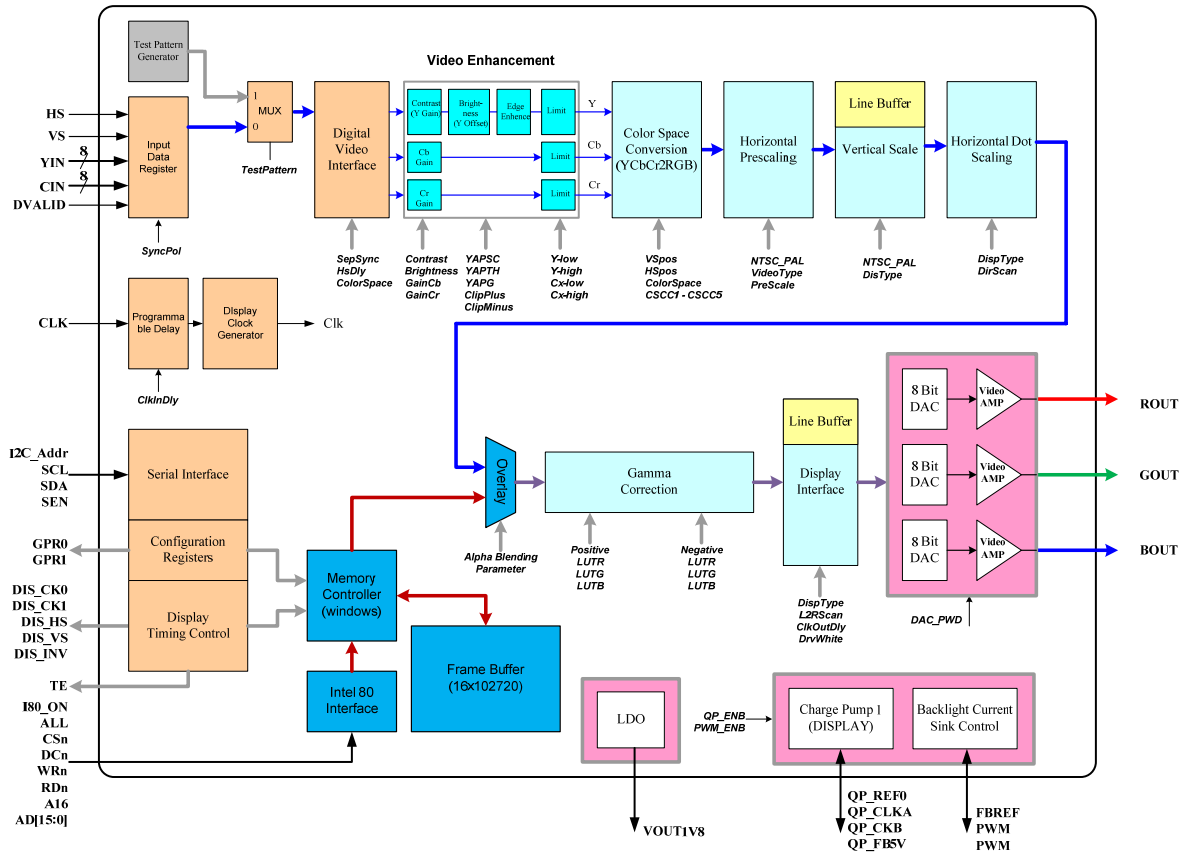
Test Pattern Generator

Video Enhancement

HS
VS
YIN
8
CIN
8
DVALID

Input Data Register

1
MUX
0

TestPattern

SyncPol

Digital Video Interface

Contrast (Y Gain)
Brightness (Y Offset)
Edge Enhence
Limit
Y
Cb Gain
Limit
Cb
Cr Gain
Limit
Cr

Color Space Conversion (YCbCr2RGB)

Horizontal Prescaling

Line Buffer
Vertical Scale

Horizontal Dot Scaling

SepSync
HsDly
ColorSpace

Contrast
Brightness
GainCb
GainCr

YAPSC
YAPTH
YAPG
ClipPlus
ClipMinus

Y-low
Y-high
Cx-low
Cx-high

VSpos
HSpos
ColorSpace
CSCC1 - CSCC5

NTSC_PAL
VideoType
PreScale

NTSC_PAL
DisType

DispType
DirScan

CLK

Programmable Delay

Display Clock Generator

Clk

ClkInDly

I2C_Addr
SCL
SDA
SEN

Serial Interface

GPR0
GPR1

Configuration Registers

DIS_CK0
DIS_CK1
DIS_HS
DIS_VS
DIS_INV

Display Timing Control

TE

I80_ON
ALL
CSn
DCn
WRn
RDn
A16
AD[15:0]

Memory Controller (windows)

Intel 80 Interface

Frame Buffer (16×102720)

Overlay

Alpha Blending Parameter

Gamma Correction

Positive
LUTR
LUTG
LUTB

Negative
LUTR
LUTG
LUTB

Line Buffer
Display Interface

DispType
L2RScan
ClkOutDly
DrvWhite

8 Bit DAC
Video AMP
ROUT

8 Bit DAC
Video AMP
GOUT

8 Bit DAC
Video AMP
BOUT

DAC_PWD

LDO

VOUT1V8

QP_ENB
PWM_ENB

Charge Pump 1 (DISPLAY)

Backlight Current Sink Control

QP_REF0
QP_CLKA
QP_CKB
QP_FB5V

FBREF
PWM
PWM